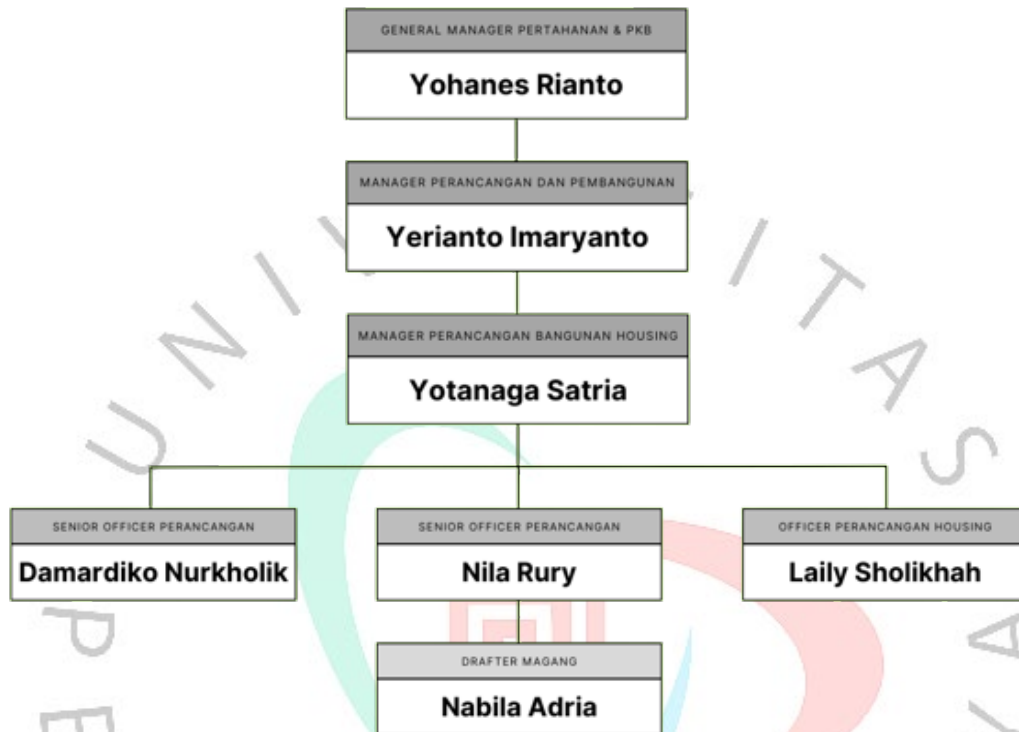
GENERAL MANAGER PERTAHANAN & PKB
Yohanes Rianto

MANAGER PERANCANGAN DAN PEMBANGUNAN
Yerianto Imaryanto

MANAGER PERANCANGAN BANGUNAN HOUSING
Yotanaga Satria

SENIOR OFFICER PERANCANGAN
Damardiko Nurkholik

SENIOR OFFICER PERANCANGAN
Nila Rury

OFFICER PERANCANGAN HOUSING
Laily Sholikhah

DRAFTER MAGANG
Nabila Adria